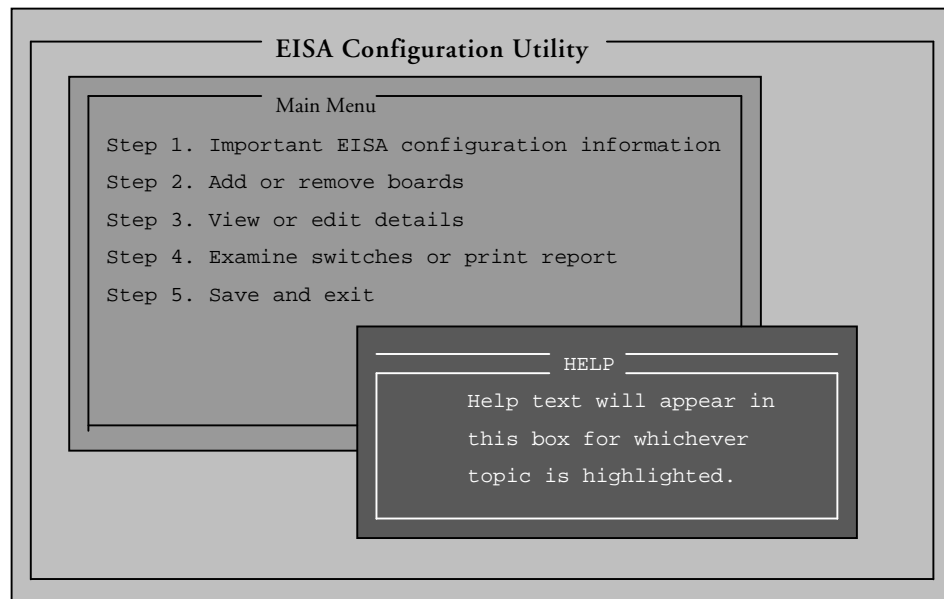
EISA Configuration Utility

Main Menu

Step 1. Important EISA configuration information

Step 2. Add or remove boards

Step 3. View or edit details

Step 4. Examine switches or print report

Step 5. Save and exit

HELP

Help text will appear in this box for whichever topic is highlighted.